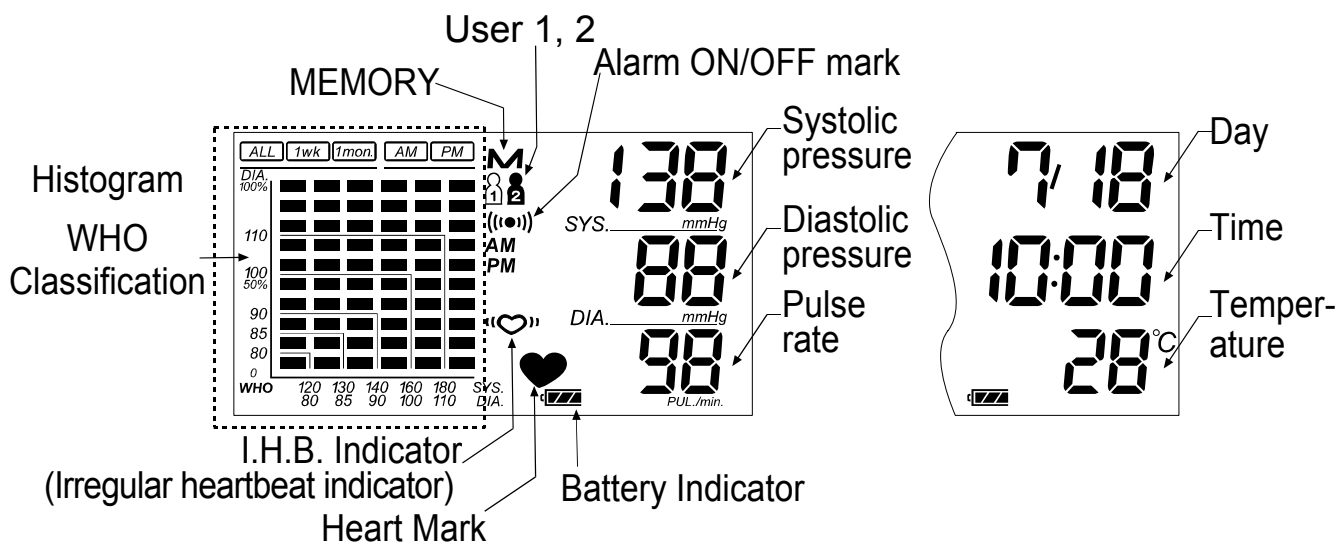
User 1, 2
Alarm ON/OFF mark
MEMORY
Histogram
WHO Classification
ALL 1wk 1mon. AM PM
DIA.
100%
110
100
50%
90
85
80
0
WHO
120 80
130 85
140 90
160 100
180 110
SYS. DIA.
M
1 2
AM
PM
138
SYS. mmHg
88
DIA. mmHg
98
PUL./min.
Systolic pressure
Diastolic pressure
Pulse rate
7/18
10:00
28°C
Day
Time
Temper-ature
I.H.B. Indicator
(Irregular heartbeat indicator)
Heart Mark
Battery Indicator